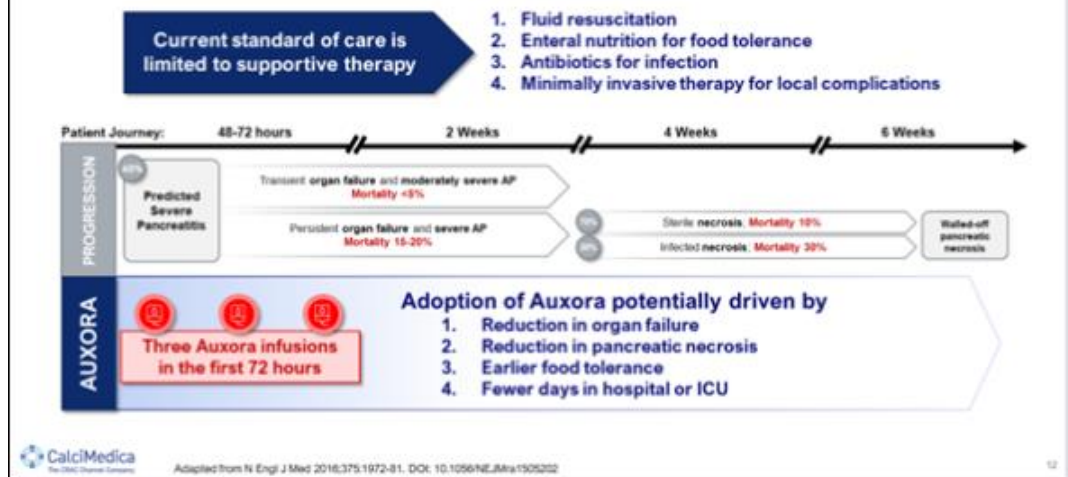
Current standard of care is limited to supportive therapy

1. Fluid resuscitation
2. Enteral nutrition for food tolerance
3. Antibiotics for infection
4. Minimally invasive therapy for local complications

Patient Journey: 48-72 hours 2 Weeks 4 Weeks 6 Weeks

PROGRESSION

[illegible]

Predicted Severe Pancreatitis

Transient organ failure and moderately severe AP
Mortality <5%

Persistent organ failure and severe AP
Mortality 15-20%

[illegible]

Sterile necrosis: Mortality 10%

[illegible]

Infected necrosis: Mortality 30%

Walled-off pancreatic necrosis

AUXORA

Three Auxora infusions in the first 72 hours

Adoption of Auxora potentially driven by
1. Reduction in organ failure
2. Reduction in pancreatic necrosis
3. Earlier food tolerance
4. Fewer days in hospital or ICU

CalciMedica
The CRAC Channel Company

Adapted from N Engl J Med 2016;375:1972-81. DOI: 10.1056/NEJMra1505202

12